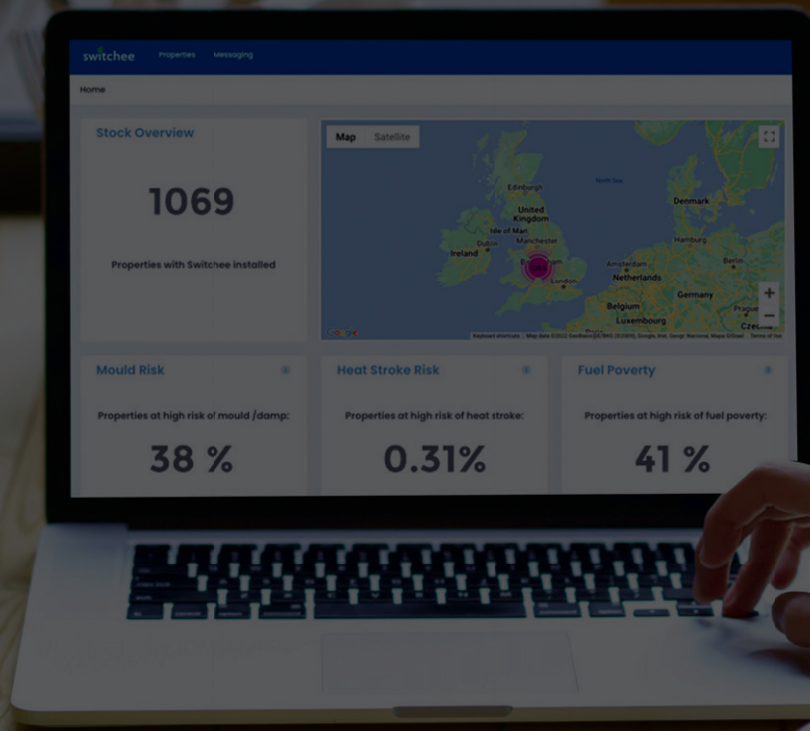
switchee Properties Messaging

Home

Stock Overview

1069

Properties with Switchee installed

Map Satellite

North Sea
Edinburgh
United Kingdom
Isle of Man
Manchester
Dublin
Ireland
Denmark
Hamburg
Amsterdam
Netherlands
Berlin
London
Belgium
Germany
Luxembourg
Czec

Google
Keyboard shortcuts Map data ©2022 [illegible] Terms of Use

Mould Risk

Properties at high risk of mould /damp:

38 %

Heat Stroke Risk

Properties at high risk of heat stroke:

0.31%

Fuel Poverty

Properties at high risk of fuel poverty:

41 %